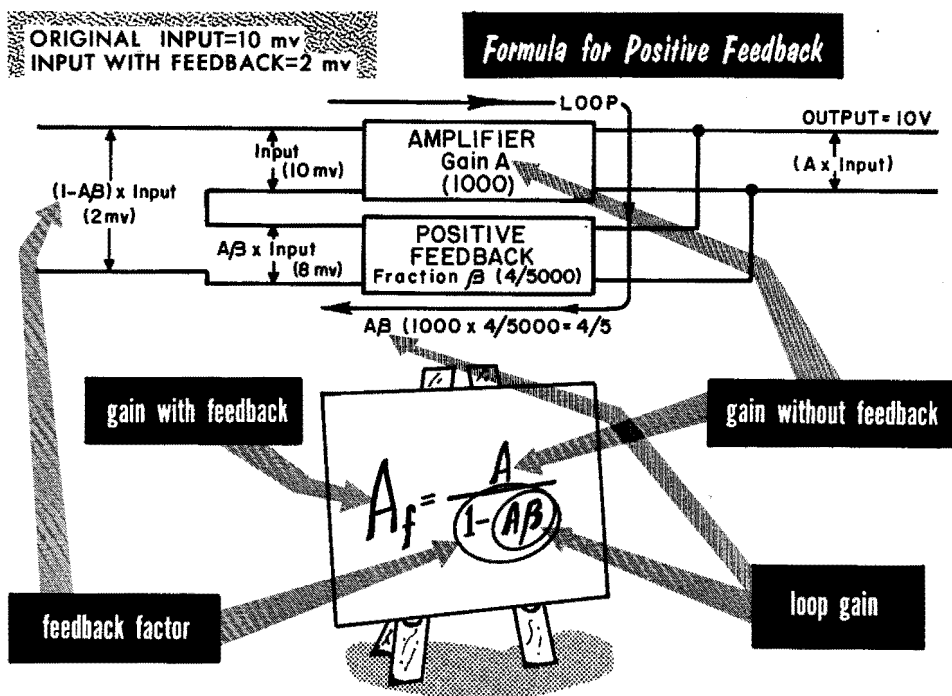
ORIGINAL INPUT=10 mv
INPUT WITH FEEDBACK=2 mv

Formula for Positive Feedback

LOOP

OUTPUT= 10V

(A x Input)

AMPLIFIER
Gain A
(1000)

Input
(10 mv)

$(1-A\beta)$ x Input
(2 mv)

POSITIVE
FEEDBACK
Fraction $\beta$ (4/5000)

$A\beta$ x Input
(8 mv)

$A\beta$ (1000 x 4/5000 = 4/5

gain with feedback

gain without feedback

$A_f = \frac{A}{1-(A\beta)}$

feedback factor

loop gain